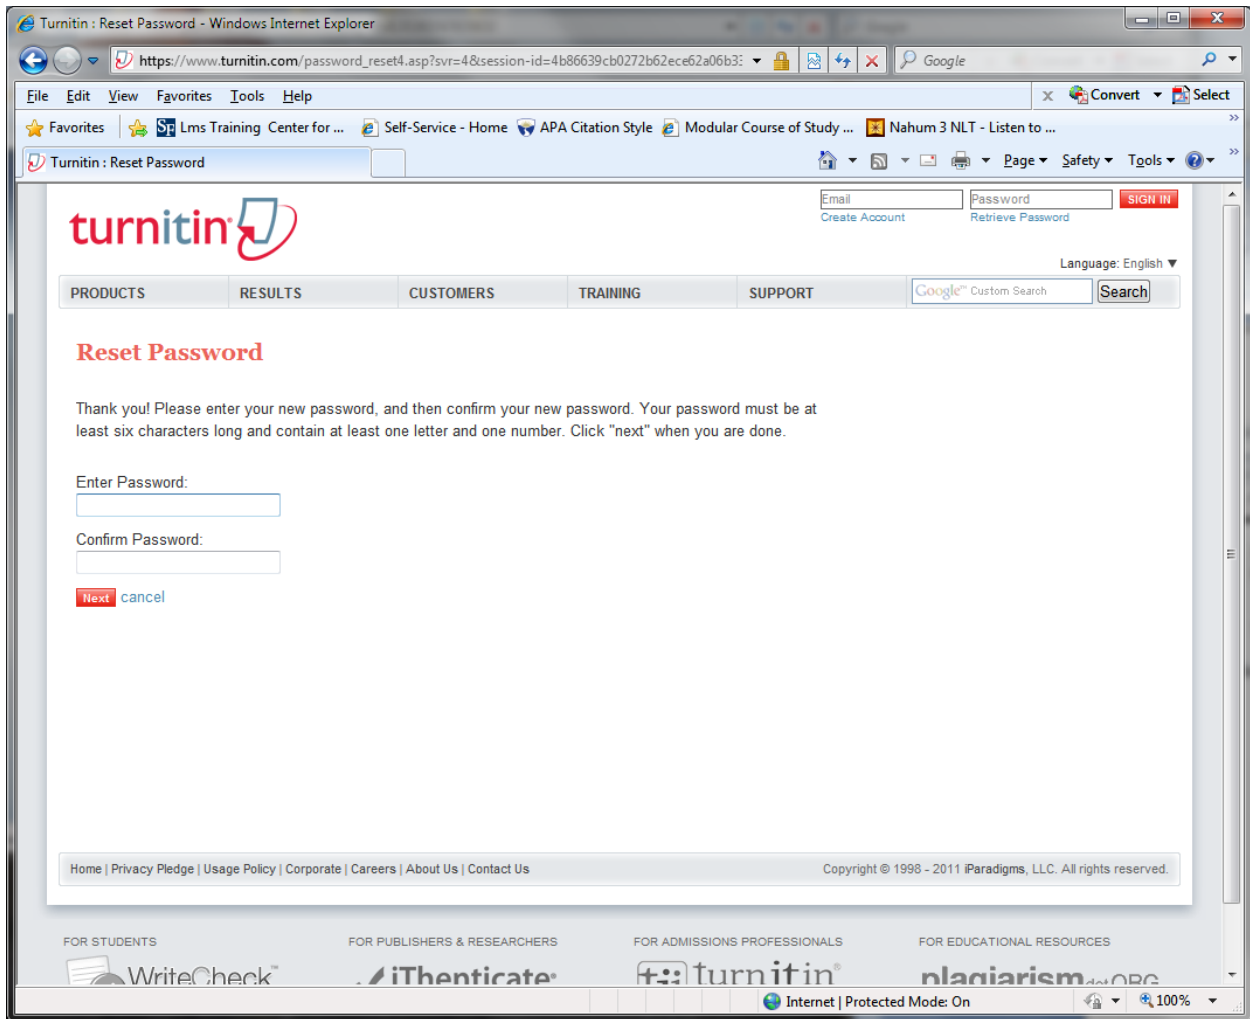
Turnitin : Reset Password - Windows Internet Explorer

https://www.turnitin.com/password_reset4.asp?svr=4&session-id=4b86639cb0272b62ece62a06b3:

Google

File Edit View Favorites Tools Help

Convert Select

Favorites Lms Training Center for ... Self-Service - Home APA Citation Style Modular Course of Study ... Nahum 3 NLT - Listen to ...

Turnitin : Reset Password

Page Safety Tools

turnitin

Email Password SIGN IN
Create Account Retrieve Password

Language: English

PRODUCTS RESULTS CUSTOMERS TRAINING SUPPORT

Google Custom Search Search

Reset Password

Thank you! Please enter your new password, and then confirm your new password. Your password must be at least six characters long and contain at least one letter and one number. Click "next" when you are done.

Enter Password:

Confirm Password:

Next cancel

Home | Privacy Pledge | Usage Policy | Corporate | Careers | About Us | Contact Us

Copyright © 1998 - 2011 iParadigms, LLC. All rights reserved.

FOR STUDENTS FOR PUBLISHERS & RESEARCHERS FOR ADMISSIONS PROFESSIONALS FOR EDUCATIONAL RESOURCES

WriteCheck iThenticate turnitin plagiarism.ORG

Internet | Protected Mode: On 100%